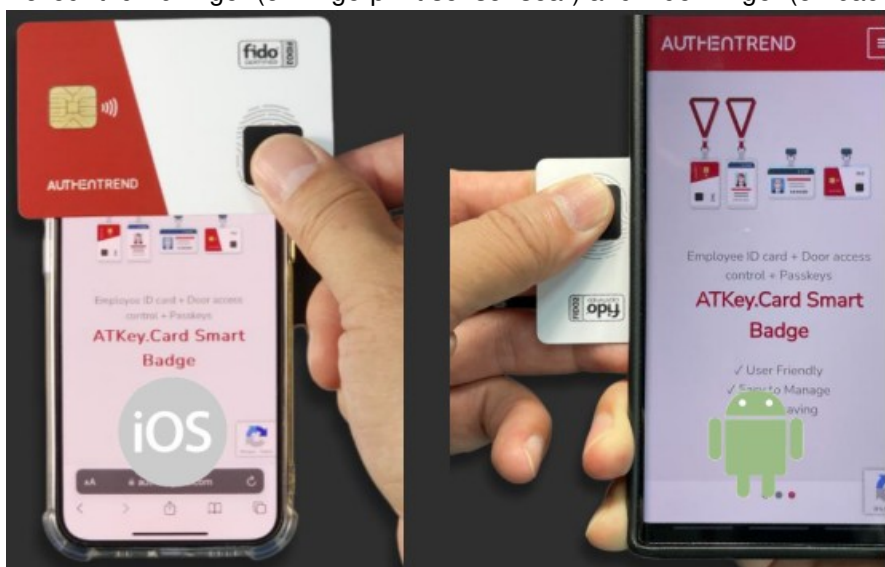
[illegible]

fido

AUTHENTREND

Employee ID card + Door access control + Passkeys

ATKey.Card Smart Badge

iOS

AUTHENTREND

Employee ID card + Door access control + Passkeys

ATKey.Card Smart Badge

✓ User Friendly

✓ Easy to Manage

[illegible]aving

fido